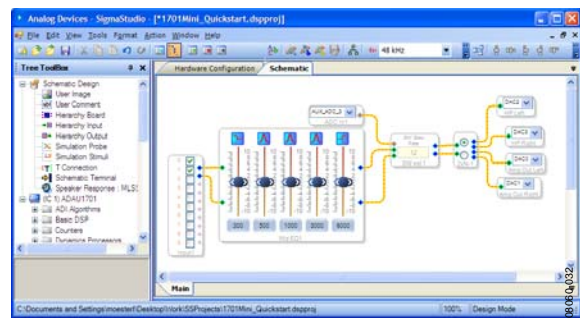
Analog Devices - SigmaStudio - [*1701Mini_Quickstart.dspproj]

File Edit View Tools Format Action Window Help

48 kHz

Tree Toolbox

Hardware Configuration Schematic

Schematic Design
User Image
User Comment
Hierarchy Board
Hierarchy Input
Hierarchy Output
Simulation Probe
Simulation Stimuli
T Connection
Schematic Terminal
Speaker Response : MLSS
IC 1) ADAU1701
ADI Algorithms
Basic DSP
Counters
Dynamics Processors

AUXADC0
ADC_0

200 500 1000 2000 5000

Mid EQ1

Input1

SW Slew Vol
12
SW vol 1

Mux1

DAC0
WF Left

DAC0
WF Right

DAC0
Amp Out Left

DAC1
Amp Out Right

Main

C:\Documents and Settings\moester\Desktop\Work\SSProjects\1701Mini_Quickstart.dspproj 100% Design Mode

08060-032